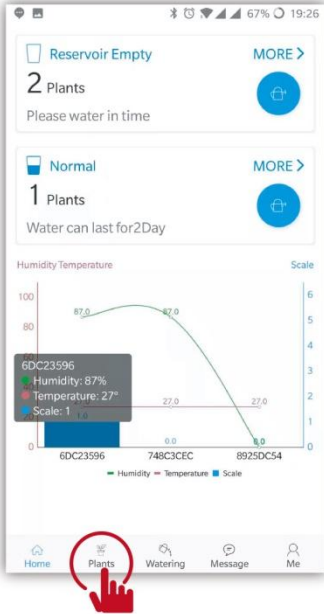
67% 19:26

Reservoir Empty
MORE >
2 Plants
Please water in time

Normal
MORE >
1 Plants
Water can last for2Day

Humidity Temperature
Scale

100
80
40
20
0

6
5
4
3
2
1
0

87.0
87.0
27.0
27.0
1.0
0.0
0.0

6DC23596
Humidity: 87%
Temperature: 27°
Scale: 1

6DC23596
748C3CEC
8925DC54

Humidity
Temperature
Scale

Home
Plants
Watering
Message
Me